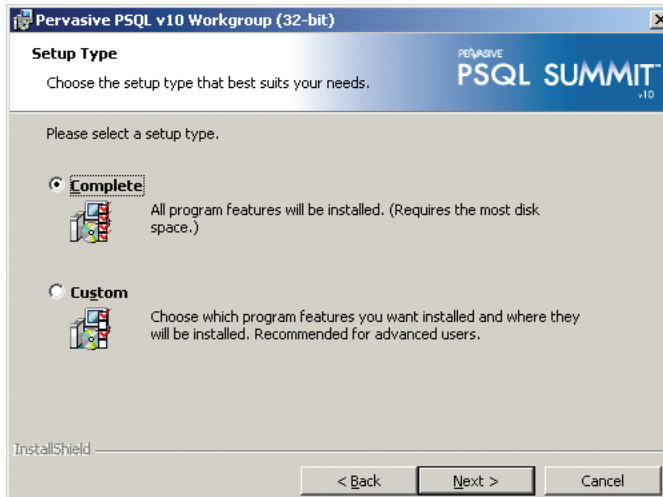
Pervasive PSQL v10 Workgroup (32-bit)

Setup Type

Choose the setup type that best suits your needs.

PERVASIVE PSQL SUMMIT v10

Please select a setup type.

Complete

All program features will be installed. (Requires the most disk space.)

Custom

Choose which program features you want installed and where they will be installed. Recommended for advanced users.

InstallShield

< Back

Next >

Cancel